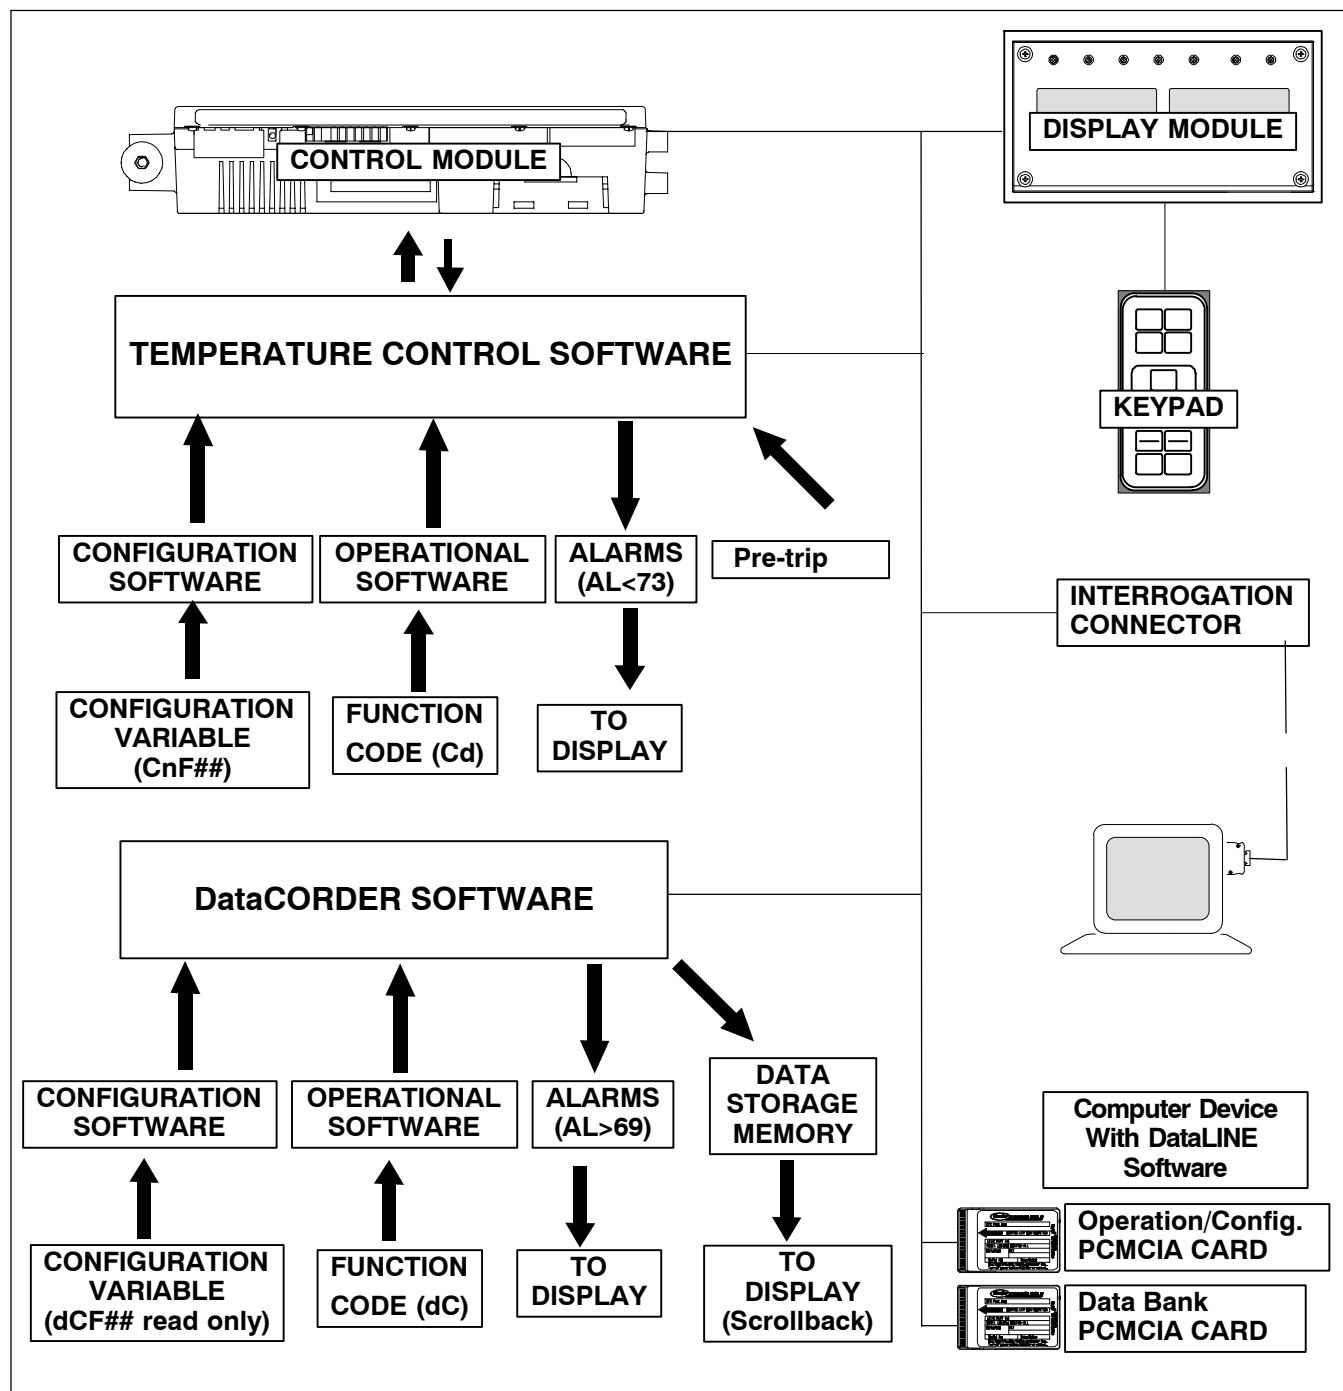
CONTROL MODULE

DISPLAY MODULE

KEYPAD

TEMPERATURE CONTROL SOFTWARE

CONFIGURATION SOFTWARE

OPERATIONAL SOFTWARE

ALARMS (AL<73)

Pre-trip

INTERROGATION CONNECTOR

CONFIGURATION VARIABLE (CnF##)

FUNCTION CODE (Cd)

TO DISPLAY

DataCORDER SOFTWARE

CONFIGURATION SOFTWARE

OPERATIONAL SOFTWARE

ALARMS (AL>69)

DATA STORAGE MEMORY

Computer Device With DataLINE Software

Operation/Config. PCMCIA CARD

CONFIGURATION VARIABLE (dCF## read only)

FUNCTION CODE (dC)

TO DISPLAY

TO DISPLAY (Scrollback)

Data Bank PCMCIA CARD